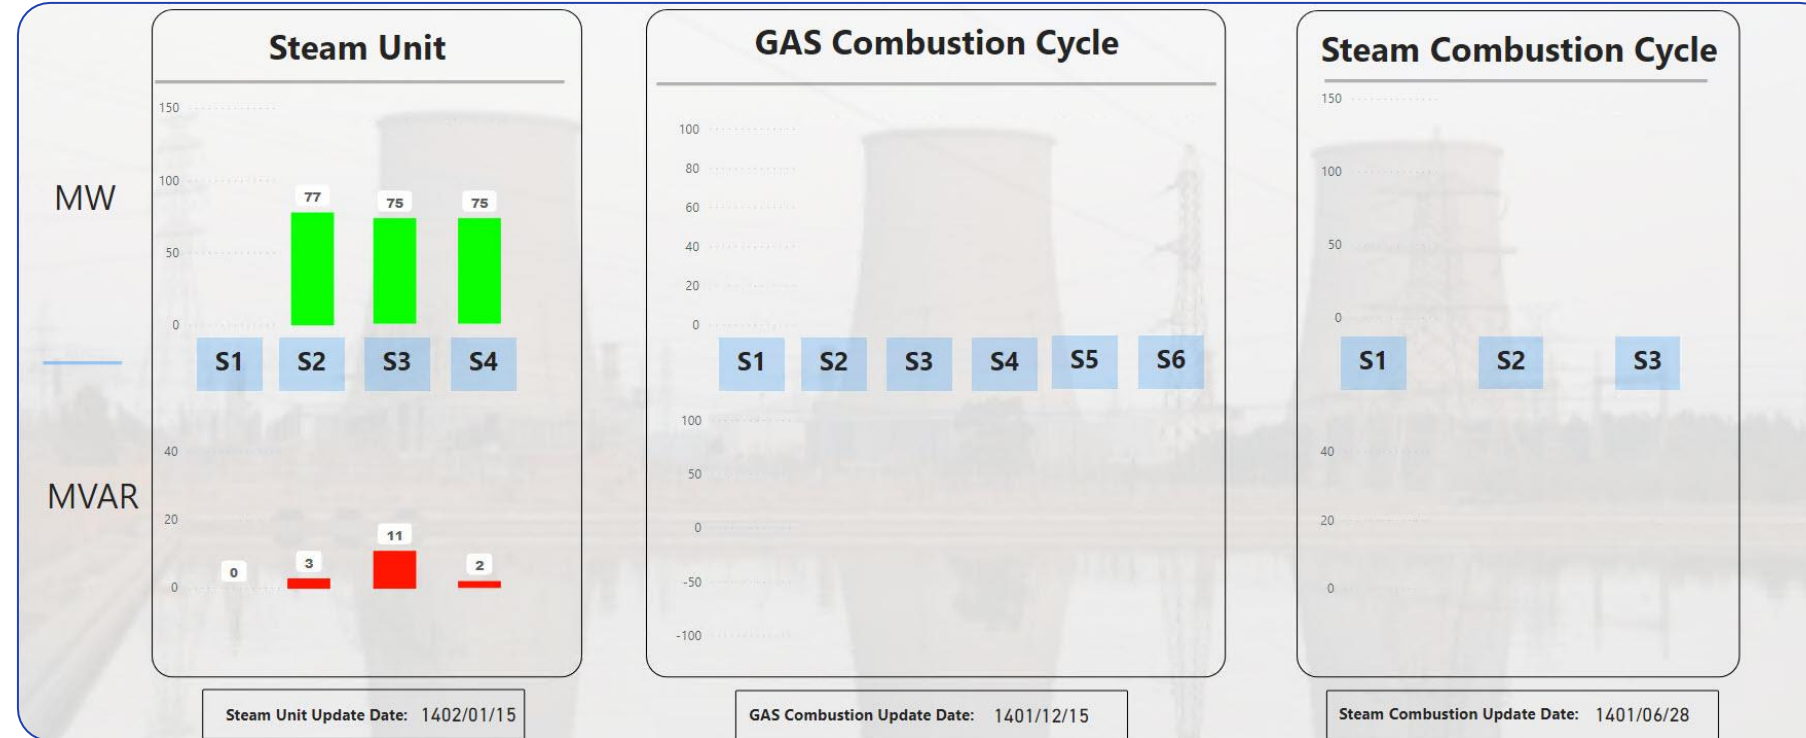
MW

MVAR

Steam Unit

150
100
50
0

77
75
75

S1 S2 S3 S4

40
20
0

0
3
11
2

Steam Unit Update Date: 1402/01/15

GAS Combustion Cycle

100
80
60
40
20
0

S1 S2 S3 S4 S5 S6

100
50
0
-50
-100

GAS Combustion Update Date: 1401/12/15

Steam Combustion Cycle

150
100
50
0

S1 S2 S3

40
20
0

Steam Combustion Update Date: 1401/06/28